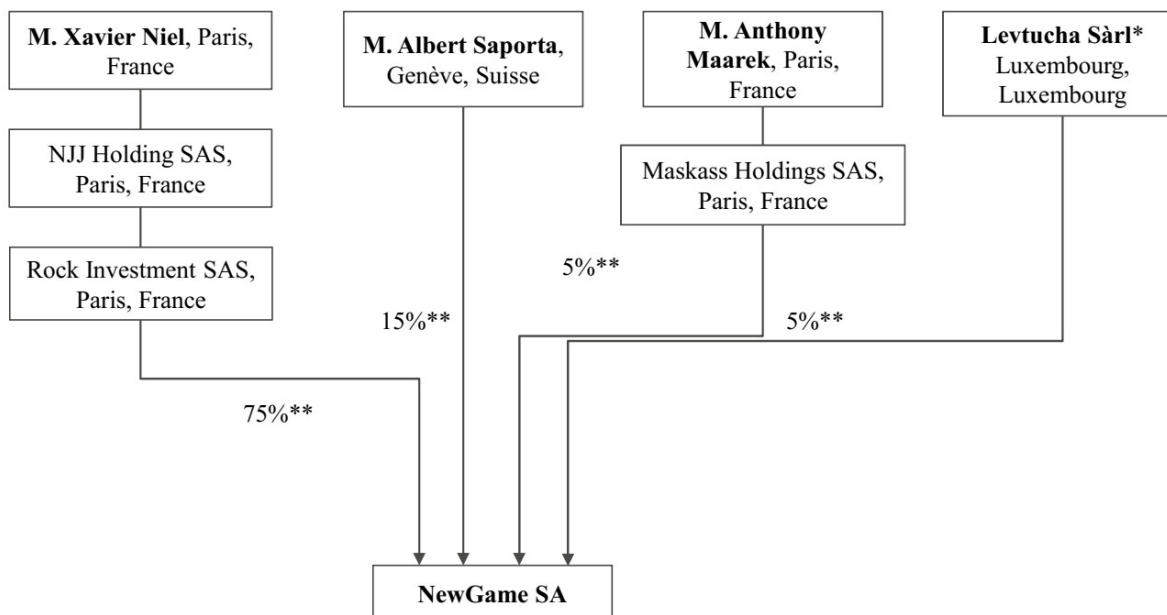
M. Xavier Niel, Paris, France

NJJ Holding SAS, Paris, France

Rock Investment SAS, Paris, France

M. Albert Saporta, Genève, Suisse

M. Anthony Maarek, Paris, France

Maskass Holdings SAS, Paris, France

Levtucha Sàrl* Luxembourg, Luxembourg

5%**

15%**

5%**

75%**

NewGame SA